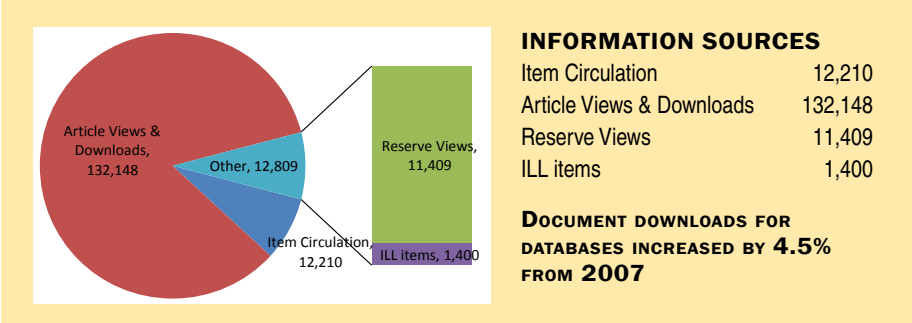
Article Views & Downloads, 132,148

Other, 12,809

Item Circulation, 12,210

Reserve Views, 11,409

ILL items, 1,400

INFORMATION SOURCES

| | |
|---|---|
| Item Circulation | 12,210 |
| Article Views & Downloads | 132,148 |
| Reserve Views | 11,409 |
| ILL items | 1,400 |

DOCUMENT DOWNLOADS FOR DATABASES INCREASED BY 4.5% FROM 2007